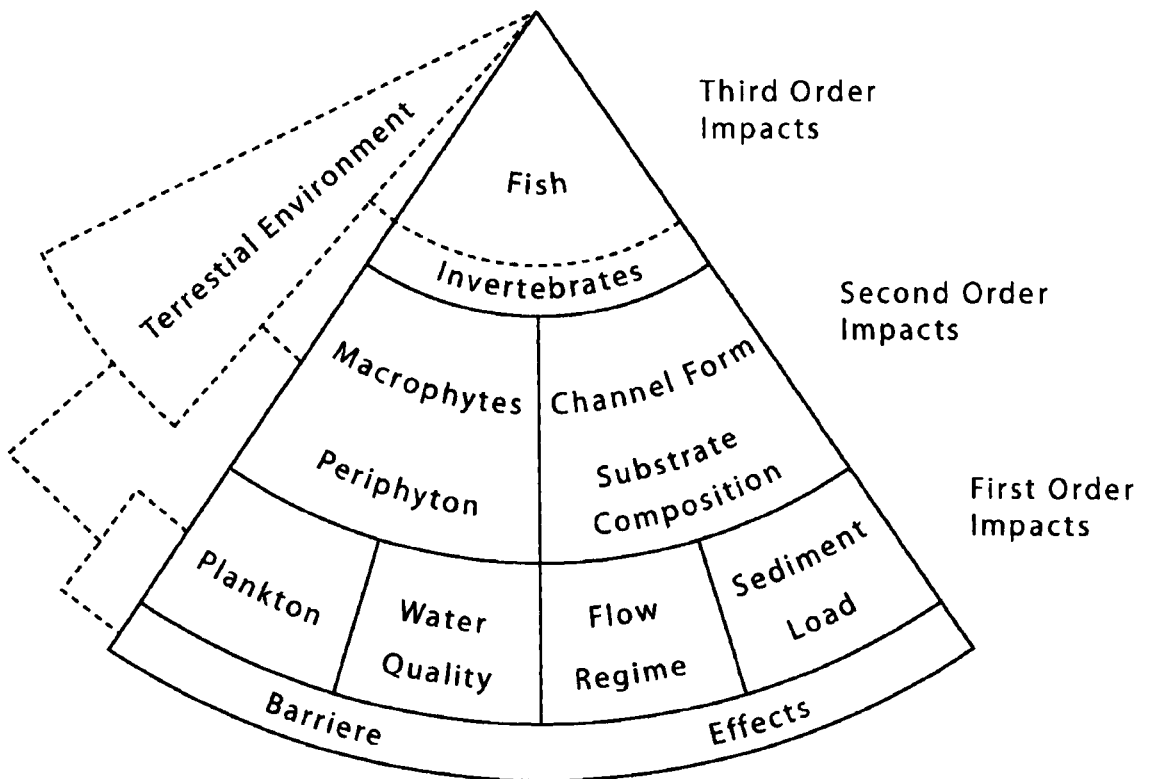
Third Order Impacts

Terrestial Environment

Fish

Invertebrates

Second Order Impacts

Macrophytes

Channel Form

Periphyton

Substrate Composition

First Order Impacts

Plankton

Water Quality

Flow Regime

Sediment Load

Barriere

Effects